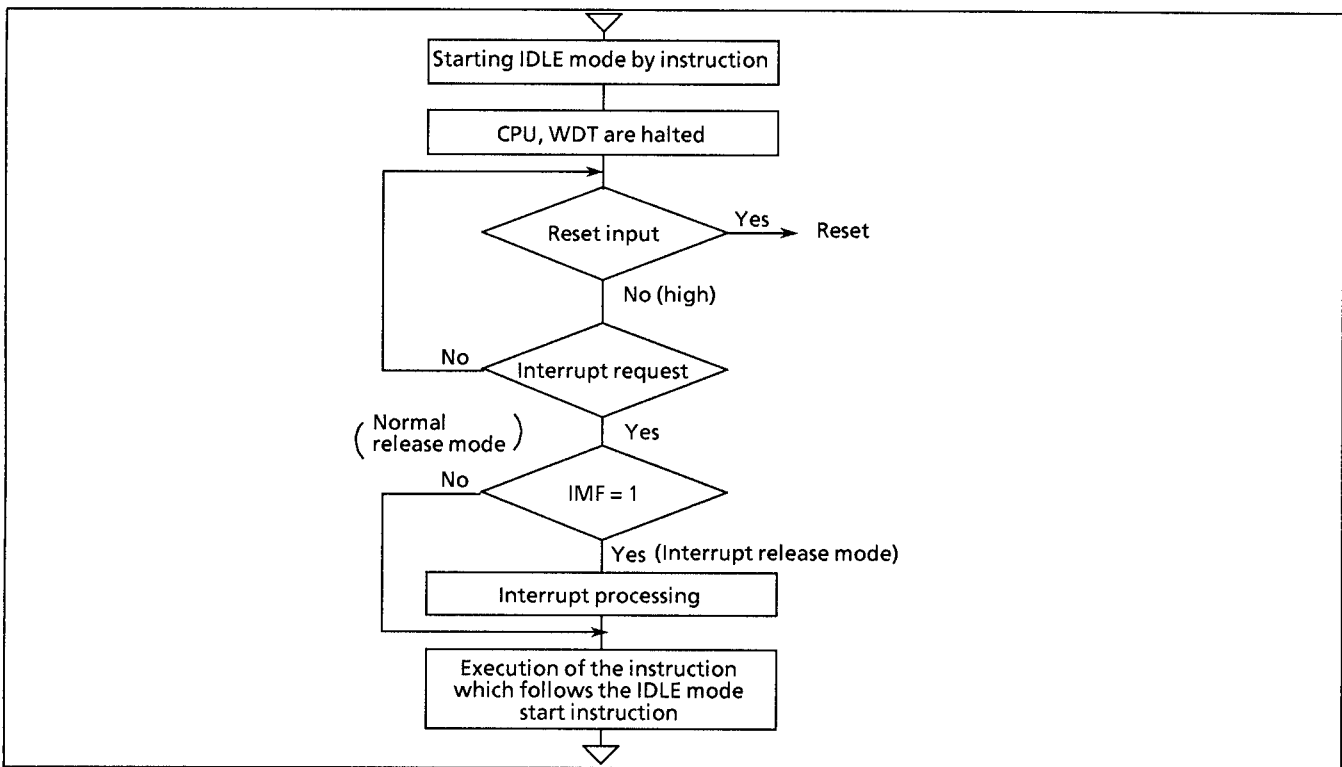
Starting IDLE mode by instruction

CPU, WDT are halted

Reset input

Yes

Reset

No (high)

No

Interrupt request

( Normal release mode )

Yes

No

IMF = 1

Yes (Interrupt release mode)

Interrupt processing

Execution of the instruction which follows the IDLE mode start instruction